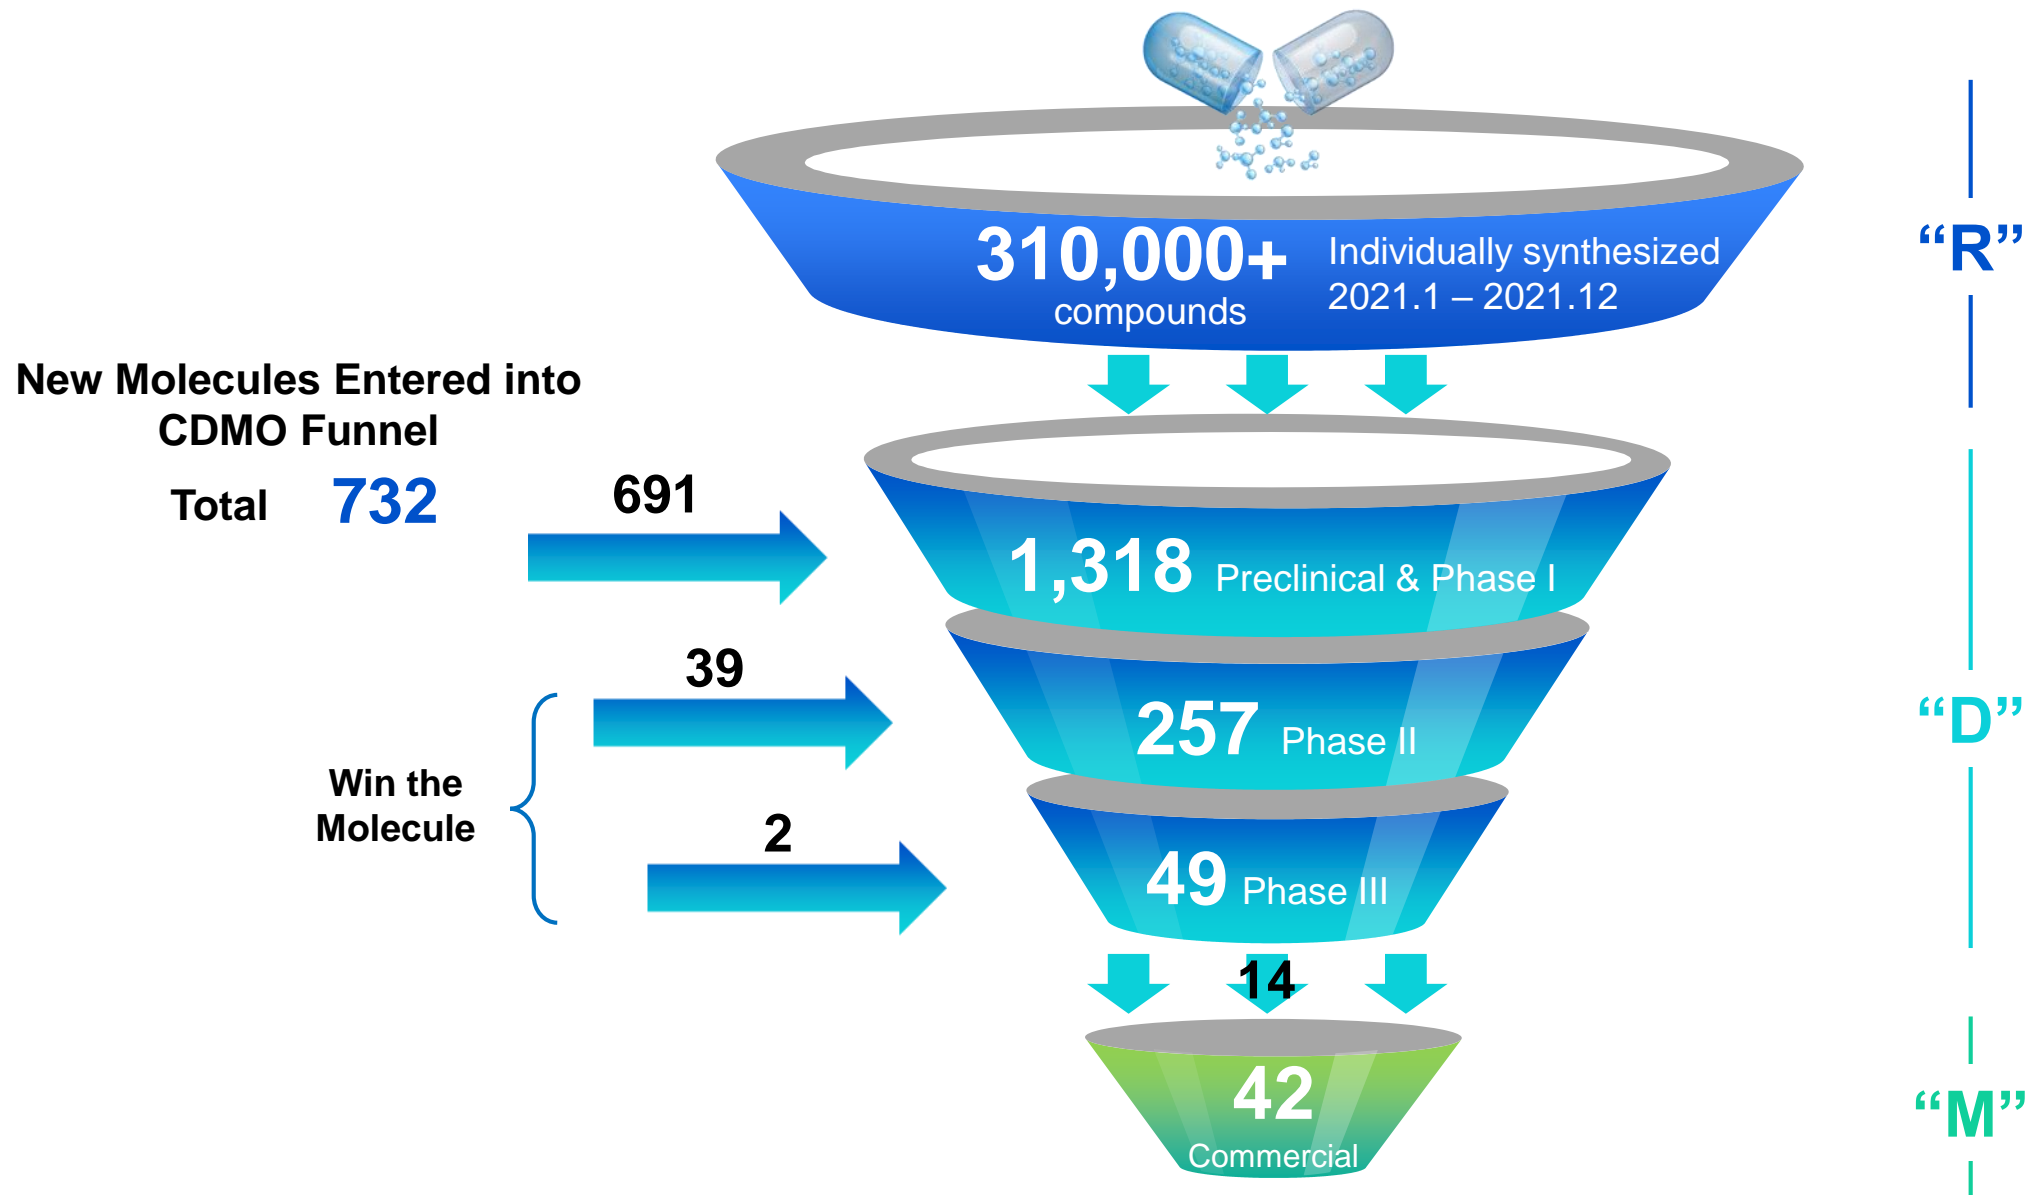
310,000+ compounds

Individually synthesized 2021.1 – 2021.12

"R"

New Molecules Entered into CDMO Funnel

Total 732

691

1,318 Preclinical & Phase I

39

257 Phase II

"D"

Win the Molecule

2

49 Phase III

14

42 Commercial

"M"